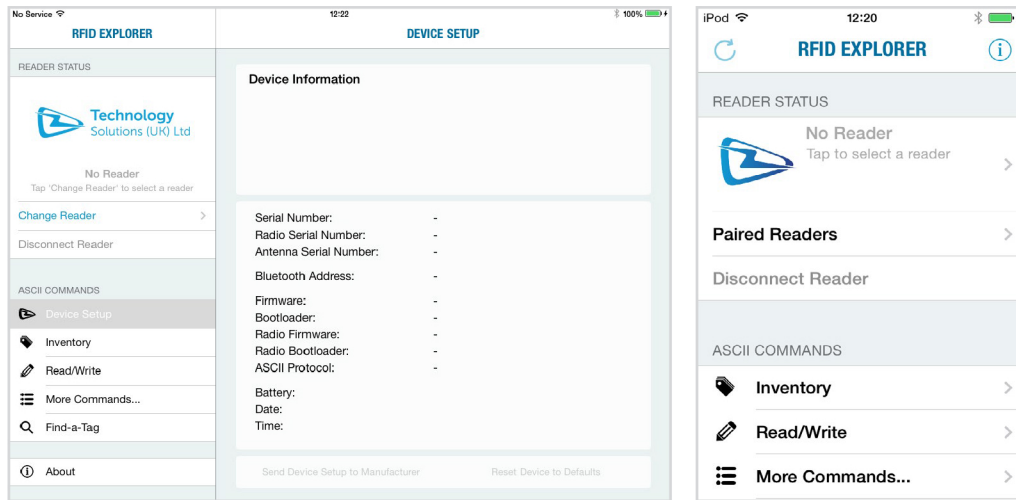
No Service
12:22
100%
RFID EXPLORER
DEVICE SETUP
READER STATUS
Technology Solutions (UK) Ltd
No Reader
Tap 'Change Reader' to select a reader
Change Reader
Disconnect Reader
ASCII COMMANDS
Device Setup
Inventory
Read/Write
More Commands...
Find-a-Tag
About

Device Information

| | |
|---|---|
| Serial Number: | - |
| Radio Serial Number: | - |
| Antenna Serial Number: | - |
| Bluetooth Address: | - |
| Firmware: | - |
| Bootloader: | - |
| Radio Firmware: | - |
| Radio Bootloader: | - |
| ASCII Protocol: | - |
| Battery: | |
| Date: | |
| Time: | |

Send Device Setup to Manufacturer
Reset Device to Defaults

iPod
12:20
RFID EXPLORER
READER STATUS
No Reader
Tap to select a reader
Paired Readers
Disconnect Reader
ASCII COMMANDS
Inventory
Read/Write
More Commands...